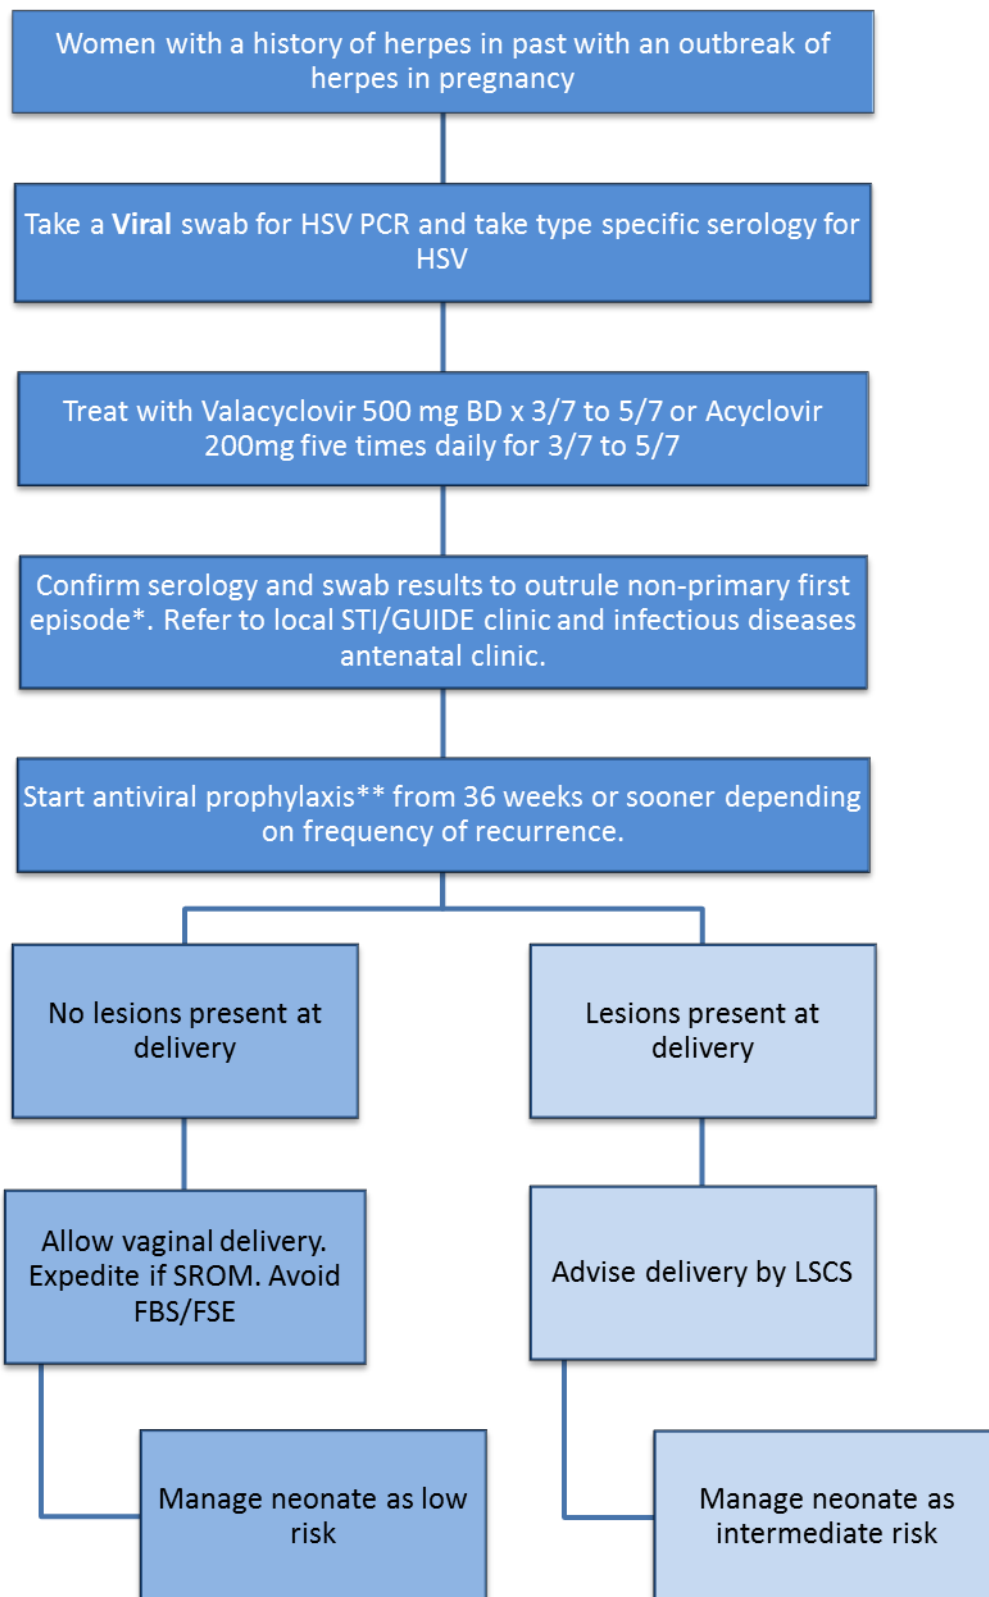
Women with a history of herpes in past with an outbreak of herpes in pregnancy

Take a **Viral** swab for HSV PCR and take type specific serology for HSV

Treat with Valacyclovir 500 mg BD x 3/7 to 5/7 or Acyclovir 200mg five times daily for 3/7 to 5/7

Confirm serology and swab results to outrule non-primary first episode*. Refer to local STI/GUIDE clinic and infectious diseases antenatal clinic.

Start antiviral prophylaxis** from 36 weeks or sooner depending on frequency of recurrence.

No lesions present at delivery

Lesions present at delivery

Allow vaginal delivery. Expedite if SROM. Avoid FBS/FSE

Advise delivery by LSCS

Manage neonate as low risk

Manage neonate as intermediate risk